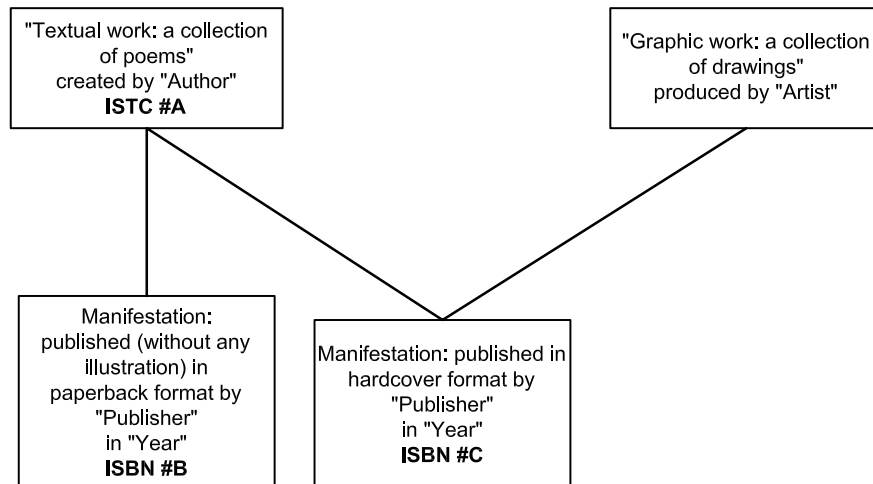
"Textual work: a collection of poems" created by "Author"
ISTC #A

"Graphic work: a collection of drawings" produced by "Artist"

Manifestation: published (without any illustration) in paperback format by "Publisher" in "Year"
ISBN #B

Manifestation: published in hardcover format by "Publisher" in "Year"
ISBN #C